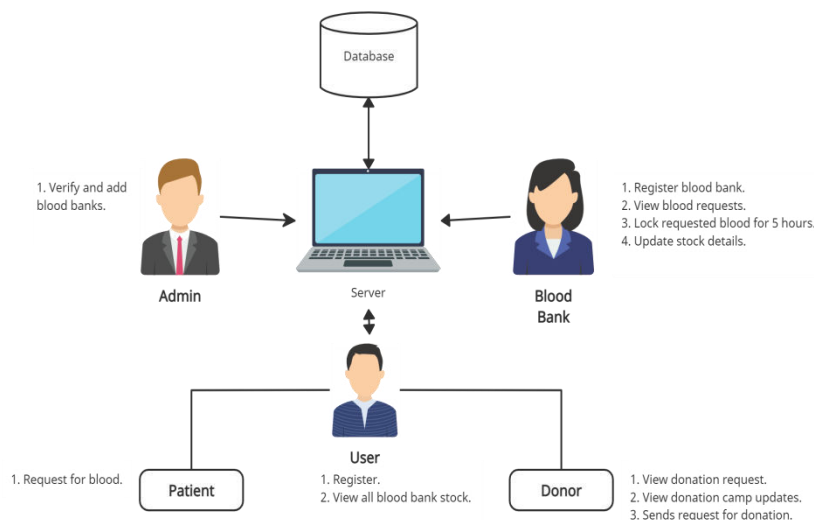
Database

1. Verify and add blood banks.

Admin

Server

1. Register blood bank.
2. View blood requests.
3. Lock requested blood for 5 hours.
4. Update stock details.

Blood Bank

User

1. Register.
2. View all blood bank stock.

1. Request for blood.

Patient

Donor

1. View donation request.
2. View donation camp updates.
3. Sends request for donation.